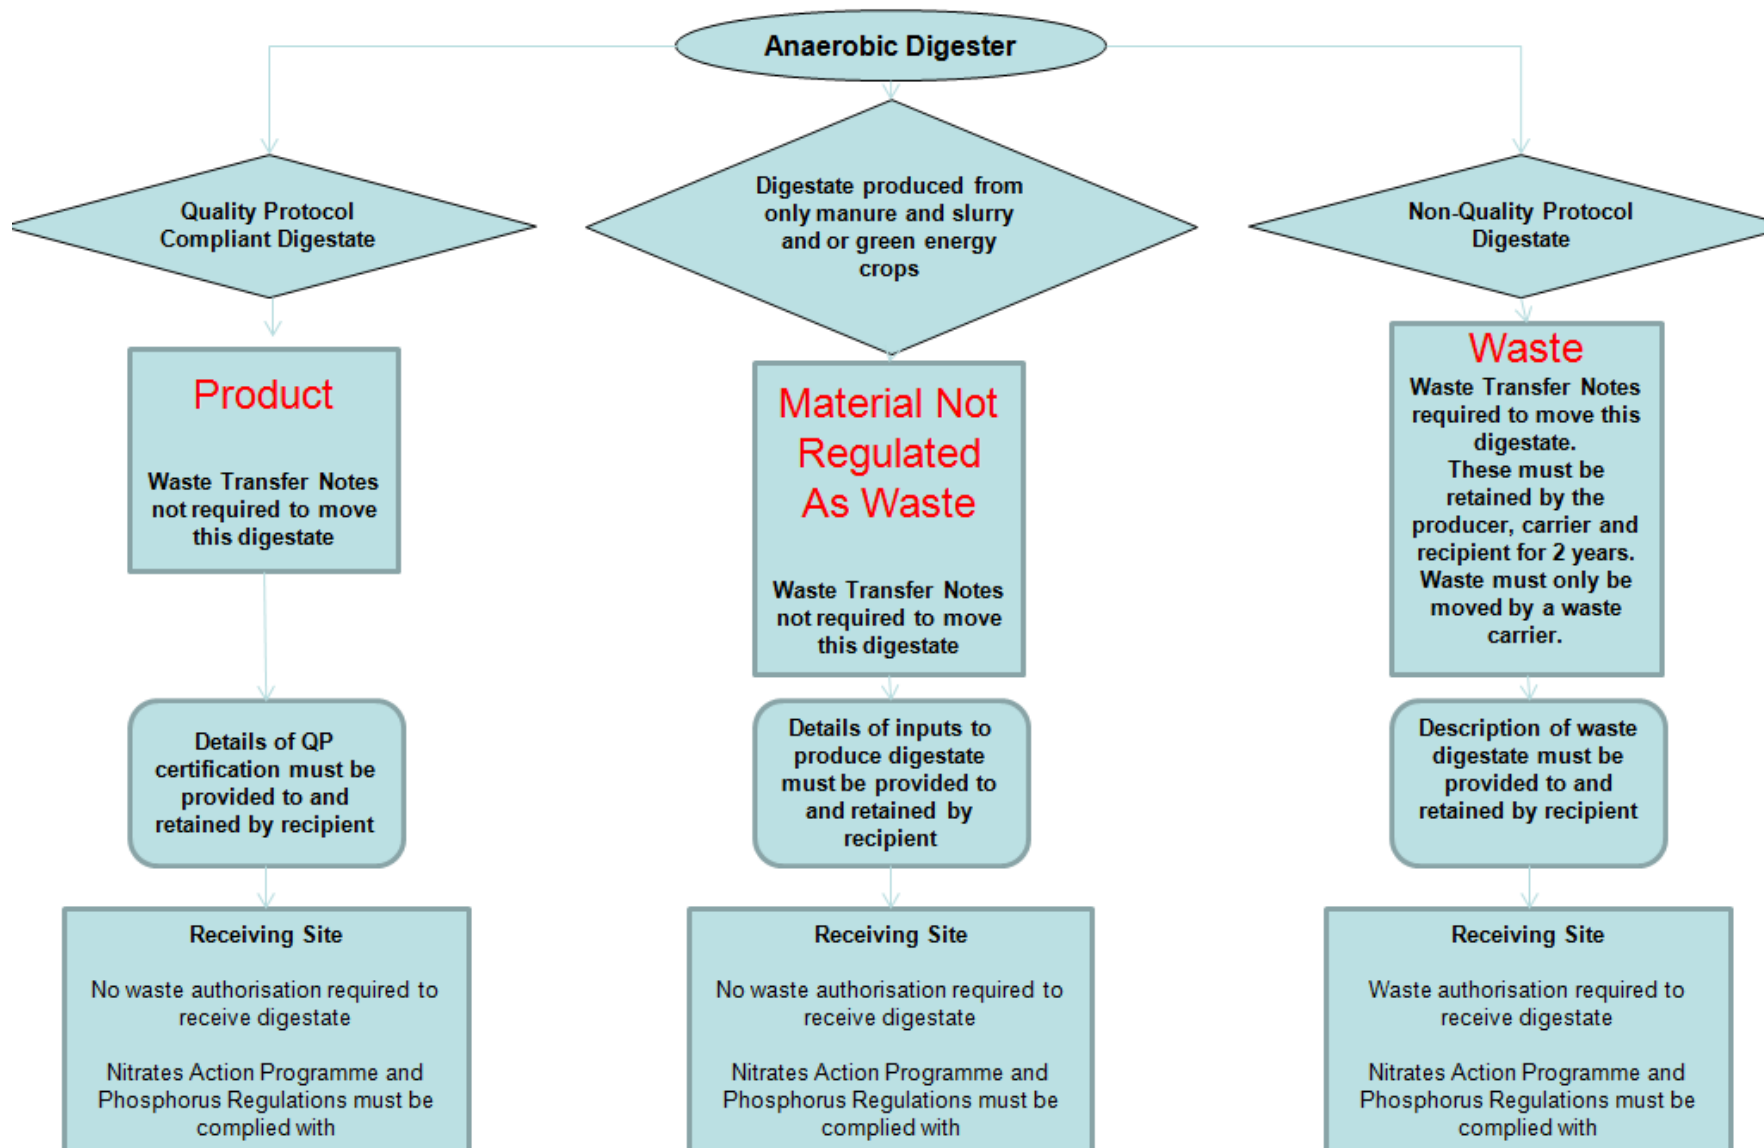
Anaerobic Digester

Quality Protocol Compliant Digestate

Digestate produced from only manure and slurry and or green energy crops

Non-Quality Protocol Digestate

Product

Waste Transfer Notes not required to move this digestate

Material Not Regulated As Waste

Waste Transfer Notes not required to move this digestate

Waste

Waste Transfer Notes required to move this digestate. These must be retained by the producer, carrier and recipient for 2 years. Waste must only be moved by a waste carrier.

Details of QP certification must be provided to and retained by recipient

Details of inputs to produce digestate must be provided to and retained by recipient

Description of waste digestate must be provided to and retained by recipient

Receiving Site

No waste authorisation required to receive digestate

Nitrates Action Programme and Phosphorus Regulations must be complied with

Receiving Site

No waste authorisation required to receive digestate

Nitrates Action Programme and Phosphorus Regulations must be complied with

Receiving Site

Waste authorisation required to receive digestate

Nitrates Action Programme and Phosphorus Regulations must be complied with